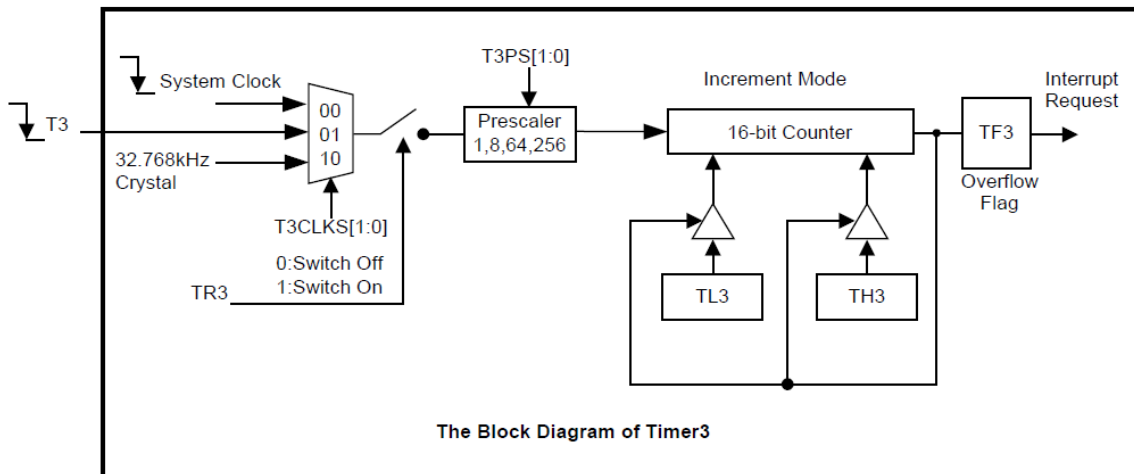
System Clock
T3
32.768kHz Crystal
00
01
10
T3CLKS[1:0]
0:Switch Off
1:Switch On
TR3
T3PS[1:0]
Prescaler
1,8,64,256
Increment Mode
16-bit Counter
TL3
TH3
Interrupt Request
TF3
Overflow Flag

The Block Diagram of Timer3